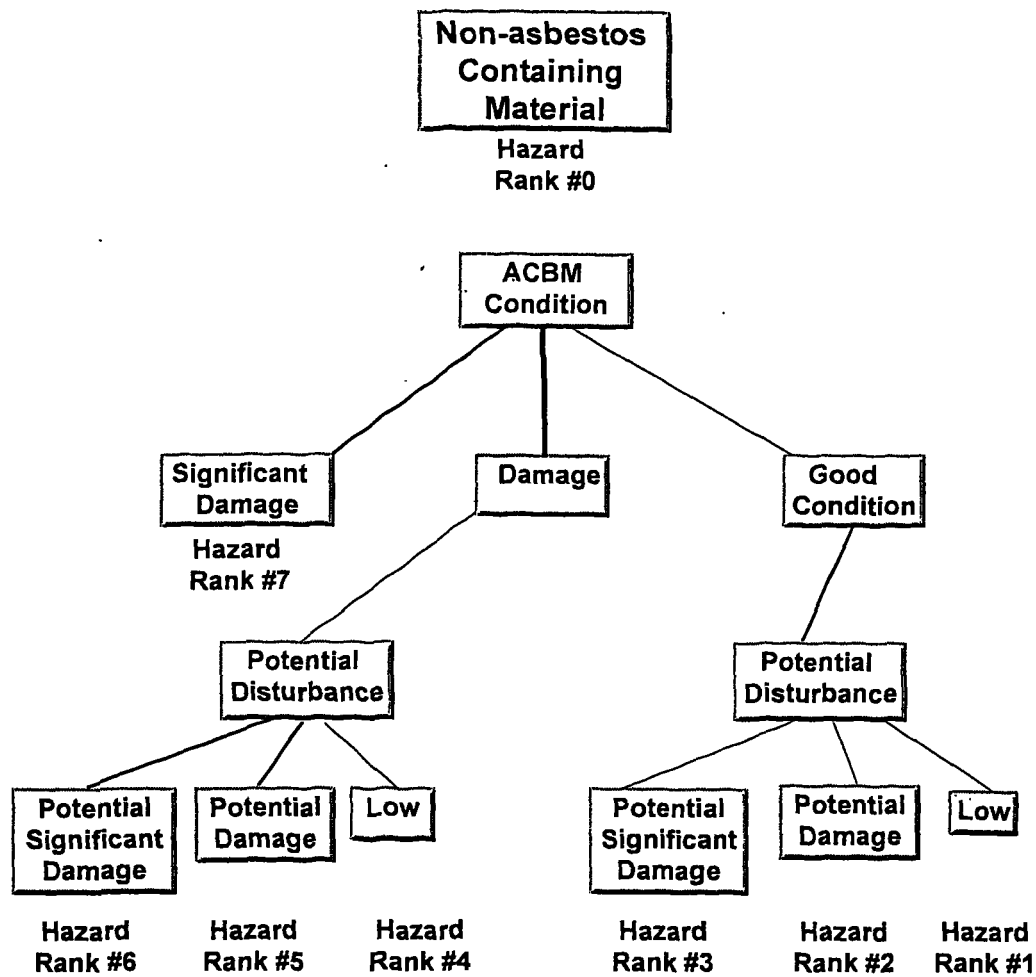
Non-asbestos Containing Material

Hazard Rank #0

ACBM Condition

Significant Damage

Hazard Rank #7

Damage

Good Condition

Potential Disturbance

Potential Disturbance

Potential Significant Damage

Potential Damage

Low

Potential Significant Damage

Potential Damage

Low

Hazard Rank #6

Hazard Rank #5

Hazard Rank #4

Hazard Rank #3

Hazard Rank #2

Hazard Rank #1